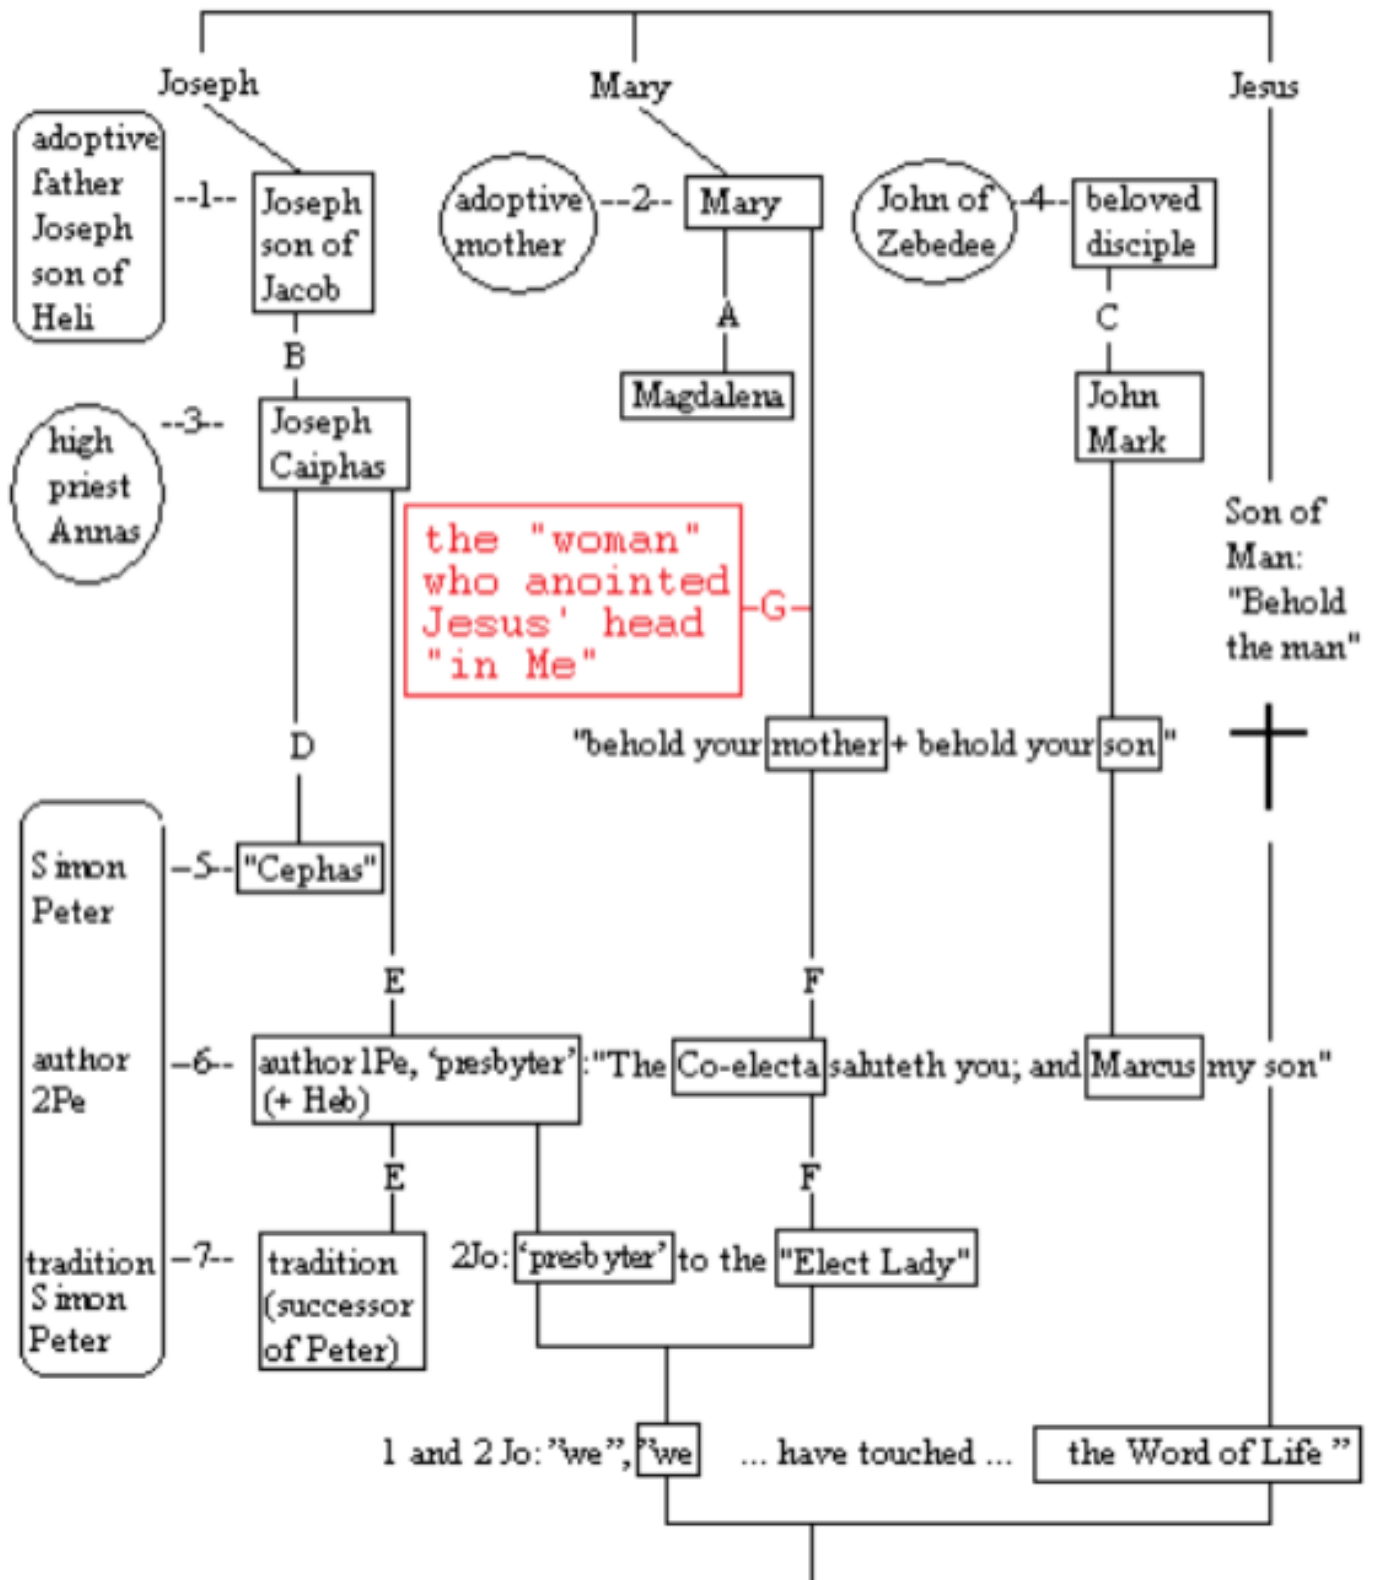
Joseph

Mary

Jesus

adoptive father Joseph son of Heli

--1--

Joseph son of Jacob

adoptive mother

--2--

Mary

John of Zebedee

-4-

beloved disciple

B

A

C

Magdalena

high priest Annas

--3--

Joseph Caiphas

John Mark

the "woman" who anointed Jesus' head "in Me"

-G-

Son of Man: "Behold the man"

D

"behold your mother + behold your son"

Simon Peter

--5--

"Cephas"

E

F

author 2Pe

--6--

author 1Pe, 'presbyter' (+ Heb)

:"The Co-electa saluteth you; and Marcus my son"

E

F

tradition Simon Peter

--7--

tradition (successor of Peter)

2Jo: 'presbyter' to the "Elect Lady"

1 and 2 Jo: "we", "we ... have touched ... the Word of Life"